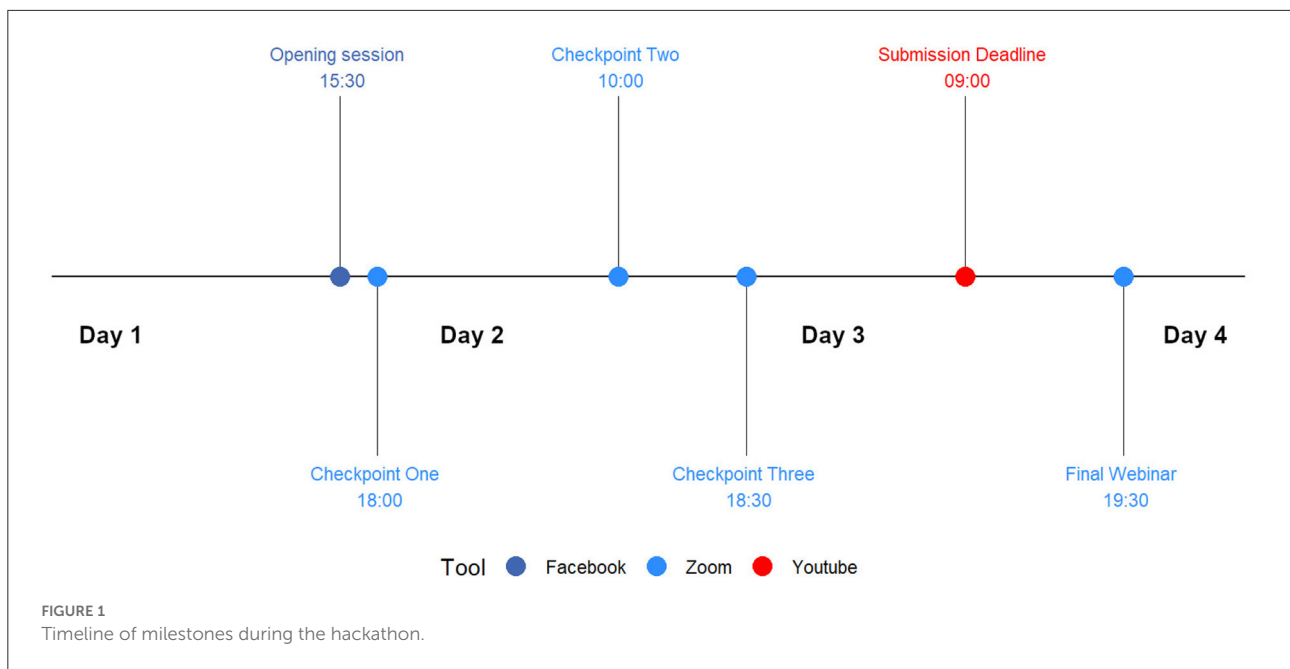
Opening session
15:30

Checkpoint Two
10:00

Submission Deadline
09:00

Day 1

Day 2

Day 3

Day 4

Checkpoint One
18:00

Checkpoint Three
18:30

Final Webinar
19:30

Tool Facebook Zoom Youtube

FIGURE 1
Timeline of milestones during the hackathon.